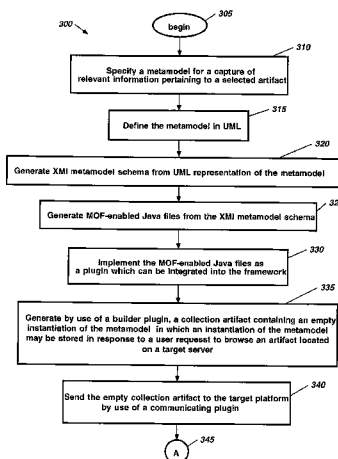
300

begin 305

310

Specify a metamodel for a capture of relevant information pertaining to a selected artifact

315

Define the metamodel in UML

320

Generate XMI metamodel schema from UML representation of the metamodel

32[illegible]

Generate MOF-enabled Java files from the XMI metamodel schema

330

Implement the MOF-enabled Java files as a plugin which can be integrated into the framework

335

Generate by use of a builder plugin, a collection artifact containing an empty instantiation of the metamodel in which an instantiation of the metamodel may be stored in response to a user request to browse an artifact located on a target server

340

Send the empty collection artifact to the target platform by use of a communicating plugin

A 345